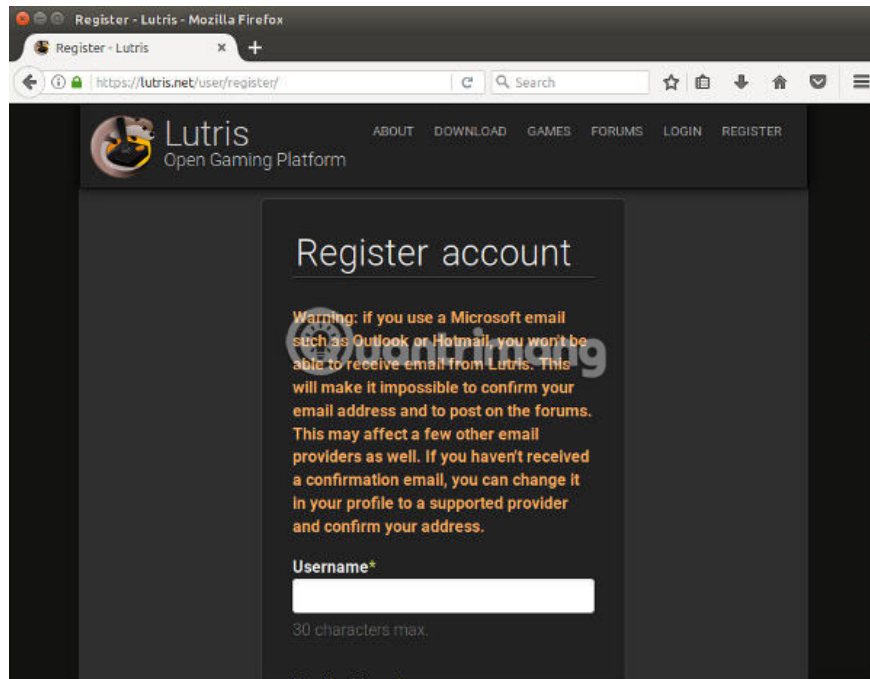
Register - Lutris - Mozilla Firefox

Register - Lutris ×

+

https://lutris.net/user/register/

Search

Lutris
Open Gaming Platform

ABOUT DOWNLOAD GAMES FORUMS LOGIN REGISTER

Register account

Warning: if you use a Microsoft email such as Outlook or Hotmail, you won't be able to receive email from Lutris. This will make it impossible to confirm your email address and to post on the forums. This may affect a few other email providers as well. If you haven't received a confirmation email, you can change it in your profile to a supported provider and confirm your address.

Username*

30 characters max.

quantrimang